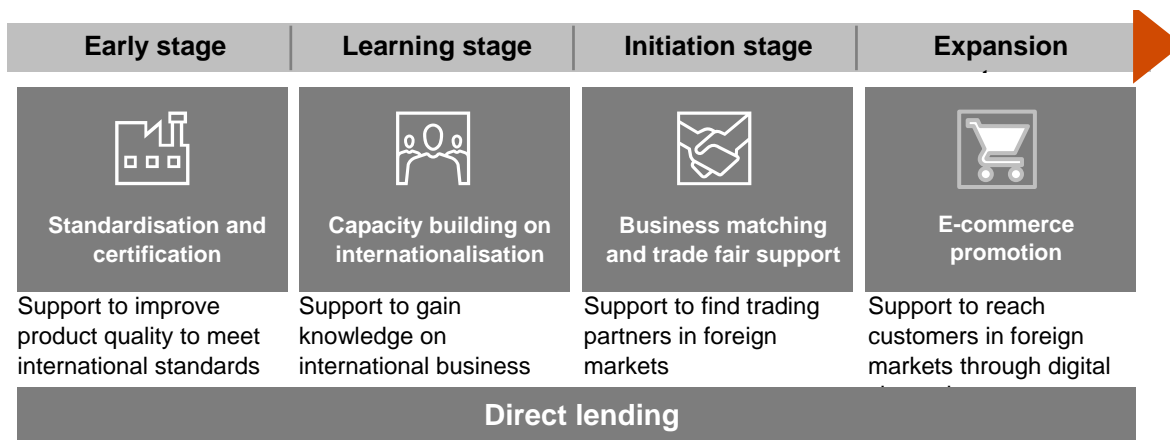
Early stage

Learning stage

Initiation stage

Expansion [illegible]

Standardisation and certification

Support to improve product quality to meet international standards

Capacity building on internationalisation

Support to gain knowledge on international business

Business matching and trade fair support

Support to find trading partners in foreign markets

E-commerce promotion

Support to reach customers in foreign markets through digital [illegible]

Direct lending